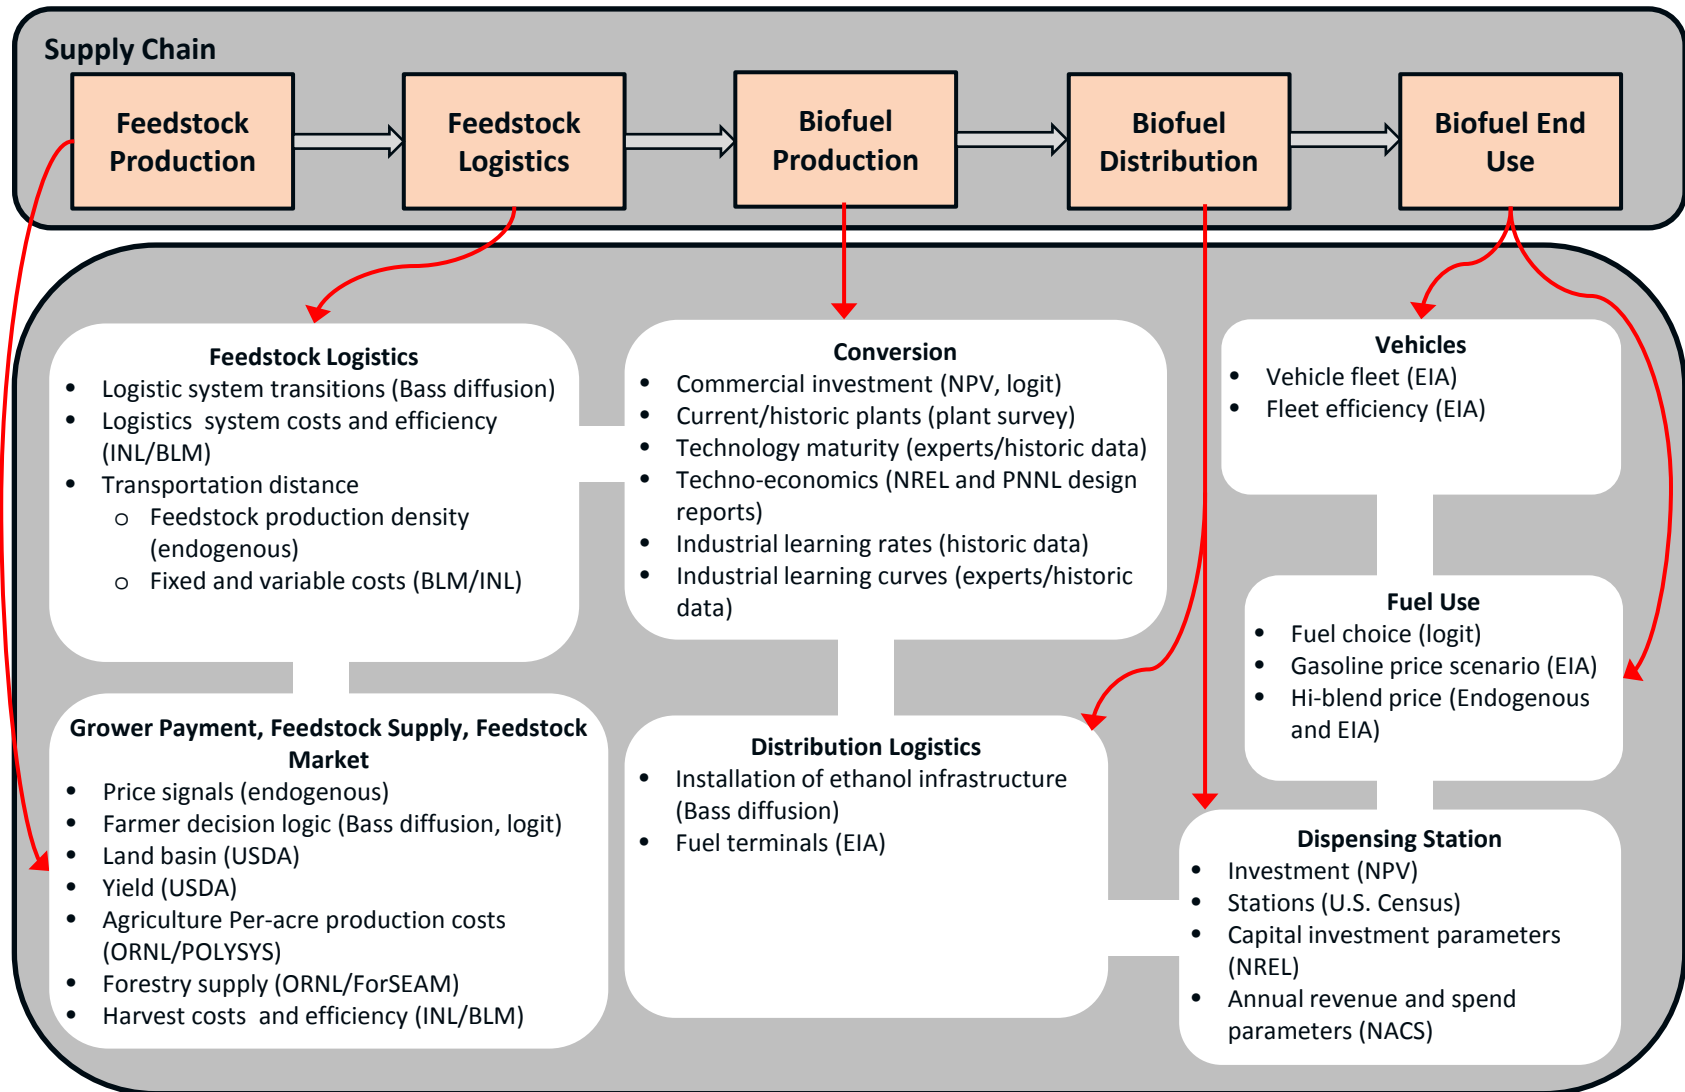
Supply Chain

Feedstock Production

Feedstock Logistics

Biofuel Production

Biofuel Distribution

Biofuel End Use

Feedstock Logistics
- Logistic system transitions (Bass diffusion)
- Logistics system costs and efficiency (INL/BLM)
- Transportation distance
  - Feedstock production density (endogenous)
  - Fixed and variable costs (BLM/INL)

Conversion
- Commercial investment (NPV, logit)
- Current/historic plants (plant survey)
- Technology maturity (experts/historic data)
- Techno-economics (NREL and PNNL design reports)
- Industrial learning rates (historic data)
- Industrial learning curves (experts/historic data)

Vehicles
- Vehicle fleet (EIA)
- Fleet efficiency (EIA)

Fuel Use
- Fuel choice (logit)
- Gasoline price scenario (EIA)
- Hi-blend price (Endogenous and EIA)

Grower Payment, Feedstock Supply, Feedstock Market
- Price signals (endogenous)
- Farmer decision logic (Bass diffusion, logit)
- Land basin (USDA)
- Yield (USDA)
- Agriculture Per-acre production costs (ORNL/POLYSYS)
- Forestry supply (ORNL/ForSEAM)
- Harvest costs and efficiency (INL/BLM)

Distribution Logistics
- Installation of ethanol infrastructure (Bass diffusion)
- Fuel terminals (EIA)

Dispensing Station
- Investment (NPV)
- Stations (U.S. Census)
- Capital investment parameters (NREL)
- Annual revenue and spend parameters (NACS)